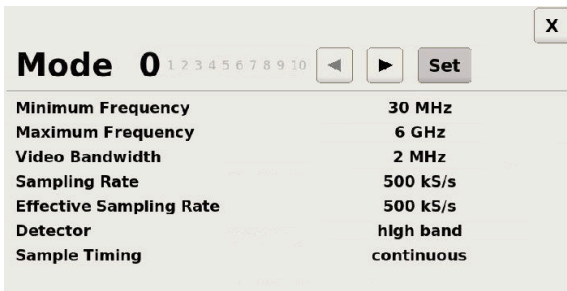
X

Mode 0 1 2 3 4 5 6 7 8 9 10 ◀ ▶ Set

| | |
|---|---|
| Minimum Frequency | 30 MHz |
| Maximum Frequency | 6 GHz |
| Video Bandwidth | 2 MHz |
| Sampling Rate | 500 kS/s |
| Effective Sampling Rate | 500 kS/s |
| Detector | high band |
| Sample Timing | continuous |